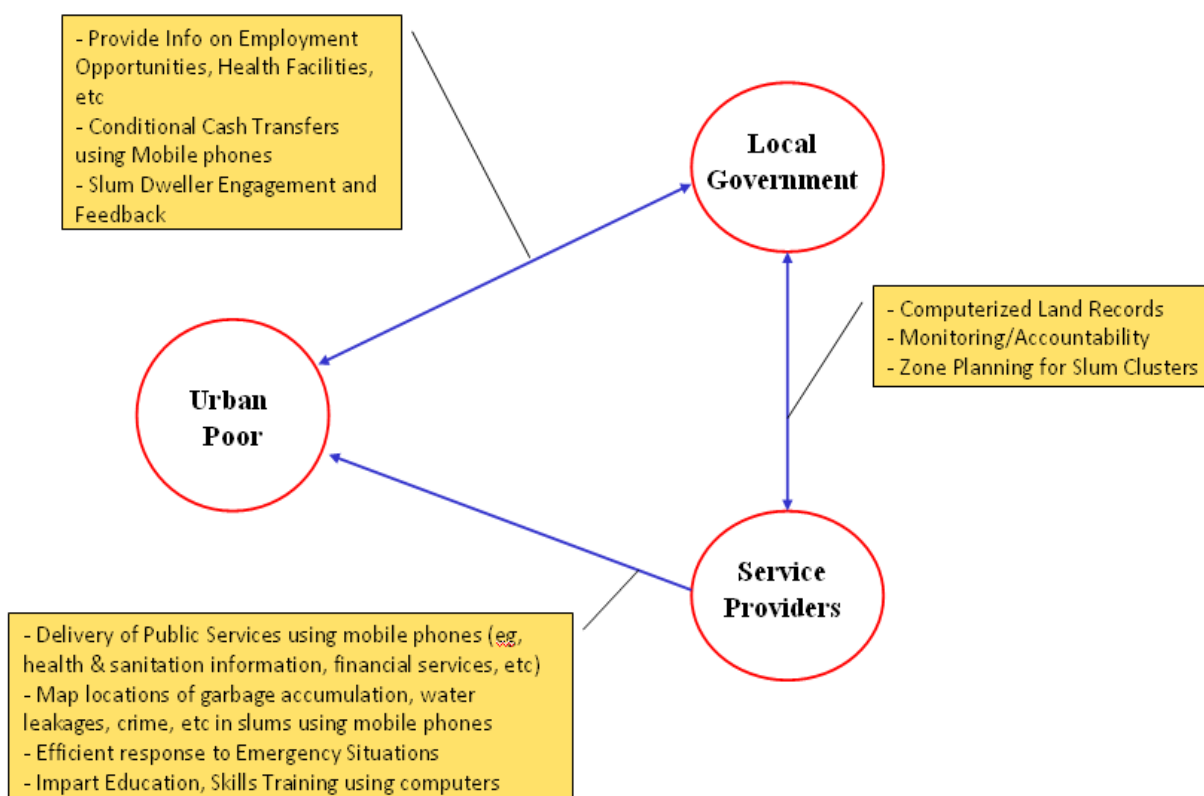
- Provide Info on Employment Opportunities, Health Facilities, etc
- Conditional Cash Transfers using Mobile phones
- Slum Dweller Engagement and Feedback

Local Government

- Computerized Land Records
- Monitoring/Accountability
- Zone Planning for Slum Clusters

Urban Poor

Service Providers

- Delivery of Public Services using mobile phones (eg, health & sanitation information, financial services, etc)
- Map locations of garbage accumulation, water leakages, crime, etc in slums using mobile phones
- Efficient response to Emergency Situations
- Impart Education, Skills Training using computers